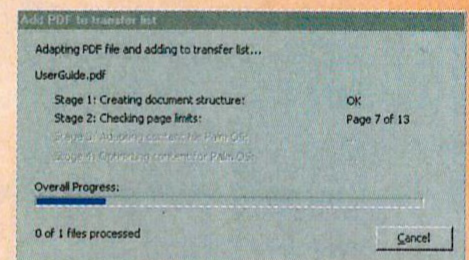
Add PDF to transfer list

Adapting PDF file and adding to transfer list...

UserGuide.pdf

| | |
|---|---|
| Stage 1: Creating document structure: | OK |
| Stage 2: Checking page limits: | Page 7 of 13 |
| Stage 3: Adapting content for Palm OS: | |
| Stage 4: Optimizing content for Palm OS: | |

Overall Progress:

0 of 1 files processed

Cancel